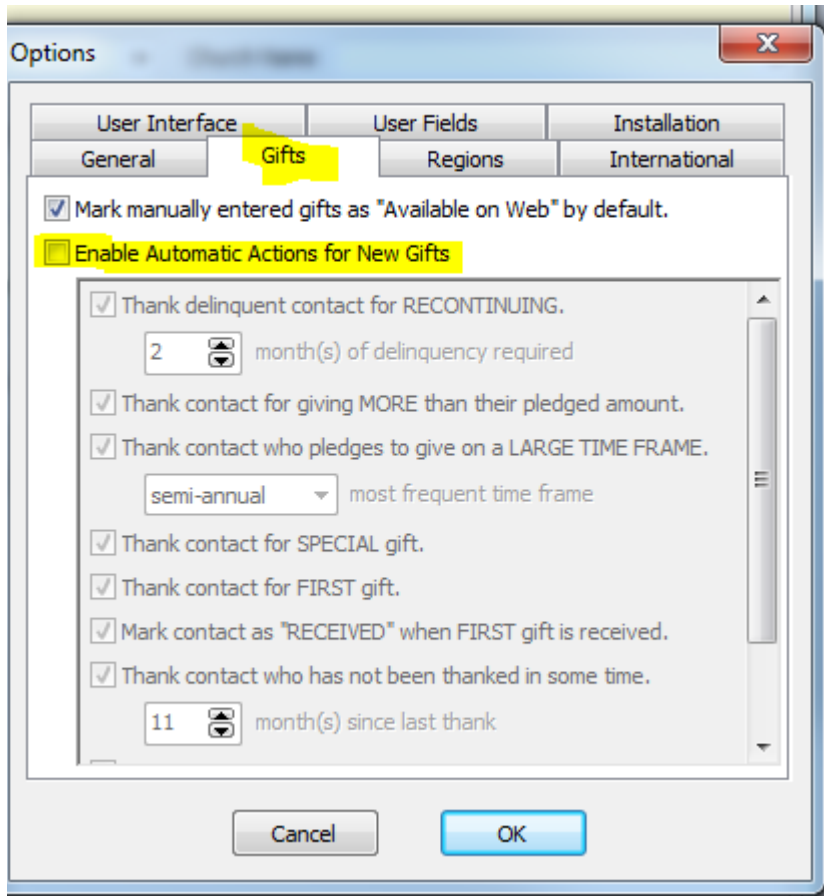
Options

User Interface
User Fields
Installation
General
Gifts
Regions
International

Mark manually entered gifts as "Available on Web" by default.

Enable Automatic Actions for New Gifts

Thank delinquent contact for RECONTINUING.

2 month(s) of delinquency required

Thank contact for giving MORE than their pledged amount.

Thank contact who pledges to give on a LARGE TIME FRAME.

semi-annual most frequent time frame

Thank contact for SPECIAL gift.

Thank contact for FIRST gift.

Mark contact as "RECEIVED" when FIRST gift is received.

Thank contact who has not been thanked in some time.

11 month(s) since last thank

Cancel
OK